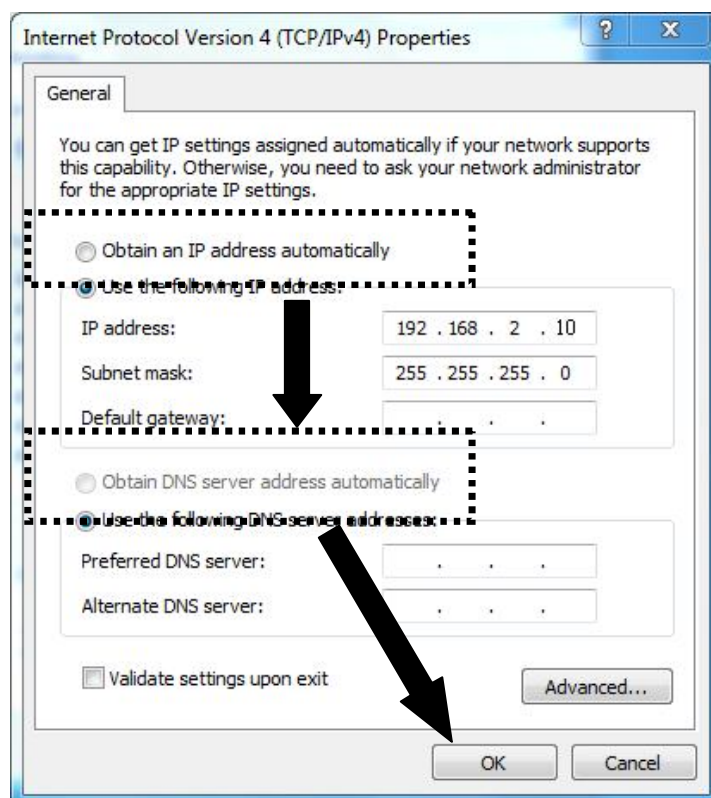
Internet Protocol Version 4 (TCP/IPv4) Properties

?

X

General

You can get IP settings assigned automatically if your network supports this capability. Otherwise, you need to ask your network administrator for the appropriate IP settings.

Obtain an IP address automatically

Use the following IP address:

IP address: 192 . 168 . 2 . 10

Subnet mask: 255 . 255 . 255 . 0

Default gateway: . . .

Obtain DNS server address automatically

Use the following DNS server addresses:

Preferred DNS server: . . .

Alternate DNS server: . . .

Validate settings upon exit

Advanced...

OK

Cancel